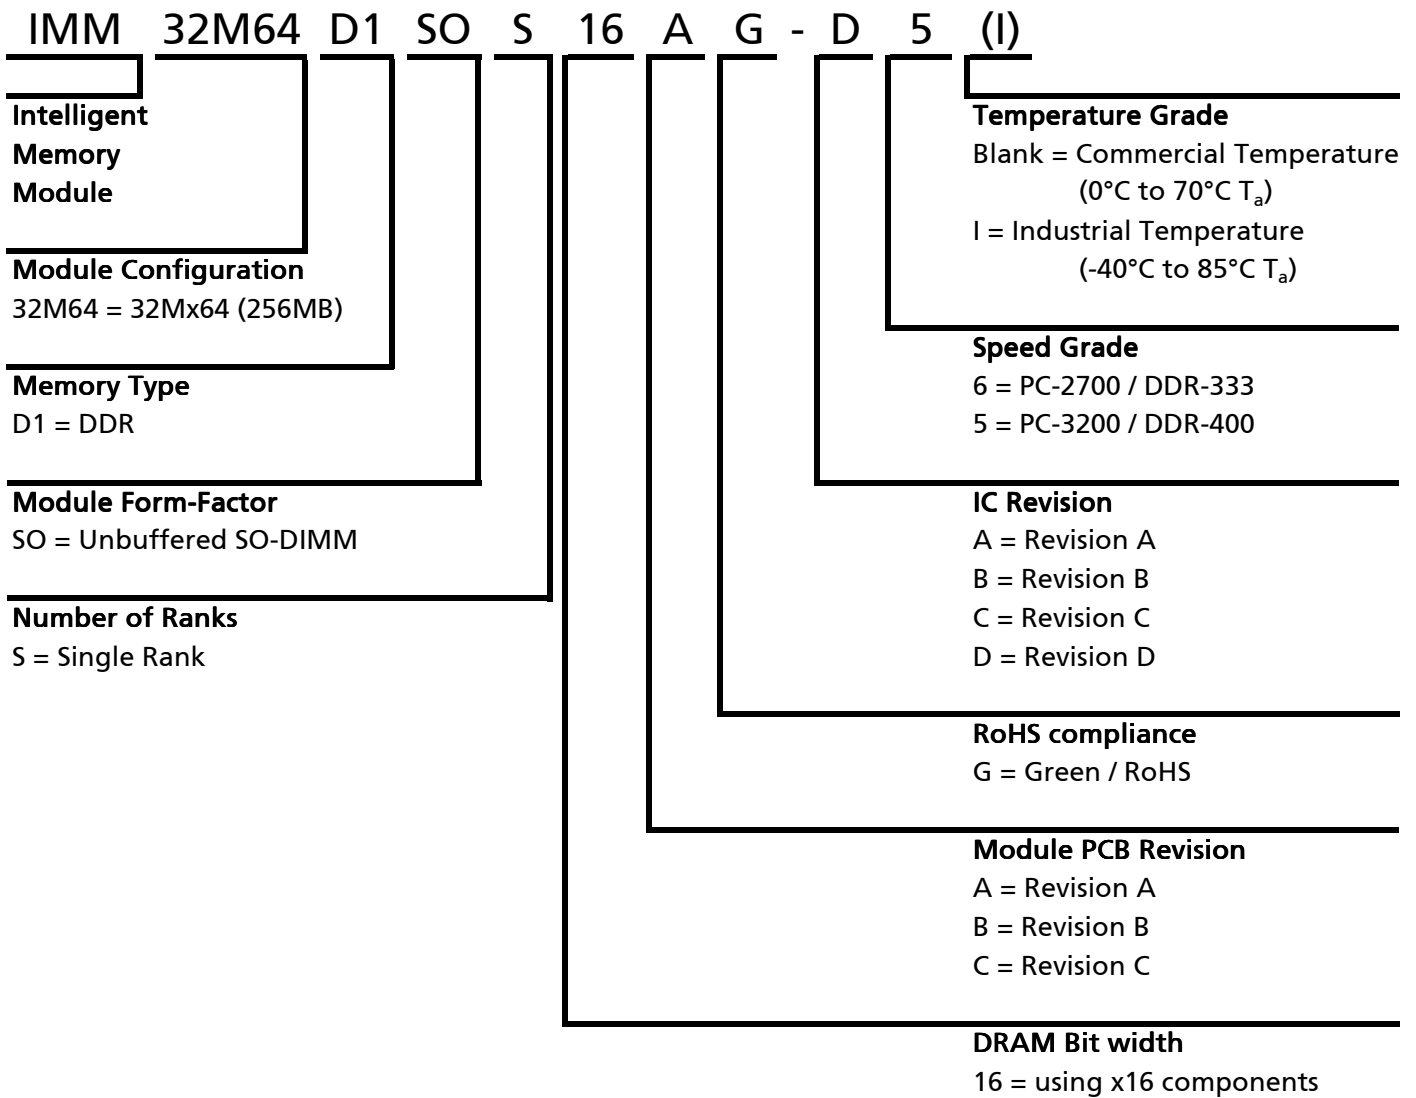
IMM 32M64 D1 SO S 16 A G - D 5 (I)

Intelligent Memory Module

Module Configuration
32M64 = 32Mx64 (256MB)

Memory Type
D1 = DDR

Module Form-Factor
SO = Unbuffered SO-DIMM

Number of Ranks
S = Single Rank

Temperature Grade
Blank = Commercial Temperature
(0°C to 70°C $T_a$)
I = Industrial Temperature
(-40°C to 85°C $T_a$)

Speed Grade
6 = PC-2700 / DDR-333
5 = PC-3200 / DDR-400

IC Revision
A = Revision A
B = Revision B
C = Revision C
D = Revision D

RoHS compliance
G = Green / RoHS

Module PCB Revision
A = Revision A
B = Revision B
C = Revision C

DRAM Bit width
16 = using x16 components